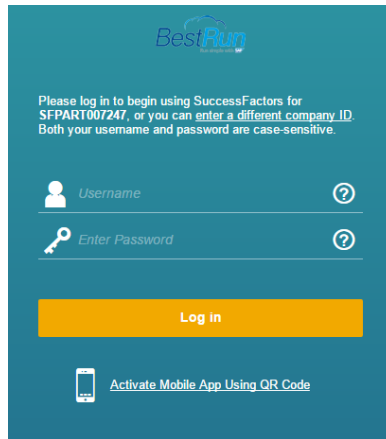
BestRun
Run simple with SAP

Please log in to begin using SuccessFactors for SFPART007247, or you can enter a different company ID. Both your username and password are case-sensitive.

Username

Enter Password

Log in

Activate Mobile App Using QR Code